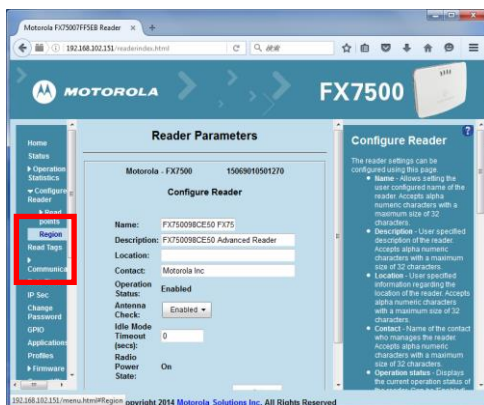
Motorola FX7500FF5EB Reader ×

192.168.102.151/readerindex.html

検索

MOTOROLA

FX7500

Home
Status
▸ Operation Statistics
▾ Configure Reader
▸ Read points
Region
Read Tags
▸ Communica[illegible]
IP Sec
Change Password
GPIO
Applications
Profiles
▸ Firmware

Reader Parameters

Motorola - FX7500 15069010501270

Configure Reader

| | |
|---|---|
| Name: | FX750098CE50 FX75 |
| Description: | FX750098CE50 Advanced Reader |
| Location: | |
| Contact: | Motorola Inc |
| Operation Status: | Enabled |
| Antenna Check: | Enabled ▾ |
| Idle Mode Timeout (secs): | 0 |
| Radio Power State: | On |

Configure Reader

The reader settings can be configured using this page.
• Name - Allows setting the user configured name of the reader. Accepts alpha numeric characters with a maximum size of 32 characters.
• Description - User specified description of the reader. Accepts alpha numeric characters with a maximum size of 32 characters.
• Location - User specified information regarding the location of the reader. Accepts alpha numeric characters with a maximum size of 32 characters.
• Contact - Name of the contact who manages the reader. Accepts alpha numeric characters with a maximum size of 32 characters.
• Operation status - Displays the current operation status of

192.168.102.151/menu.html#Region opyright 2014 Motorola Solutions Inc. All Rights Reserved